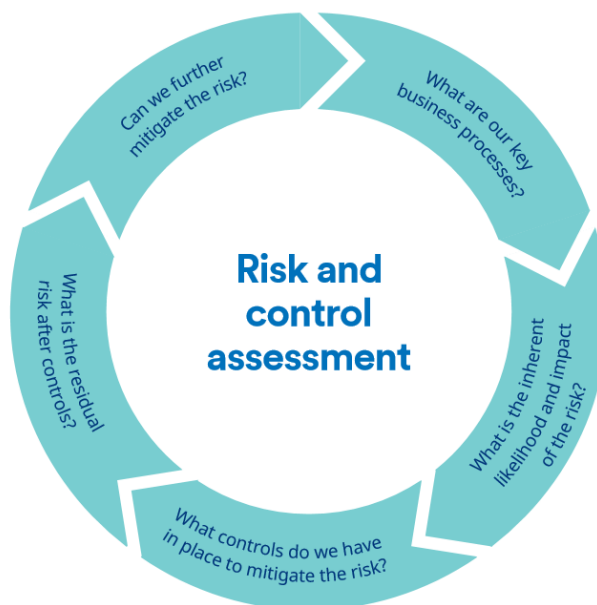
Risk and control assessment

What are our key business processes?

What is the inherent likelihood and impact of the risk?

What controls do we have in place to mitigate the risk?

What is the residual risk after controls?

Can we further mitigate the risk?